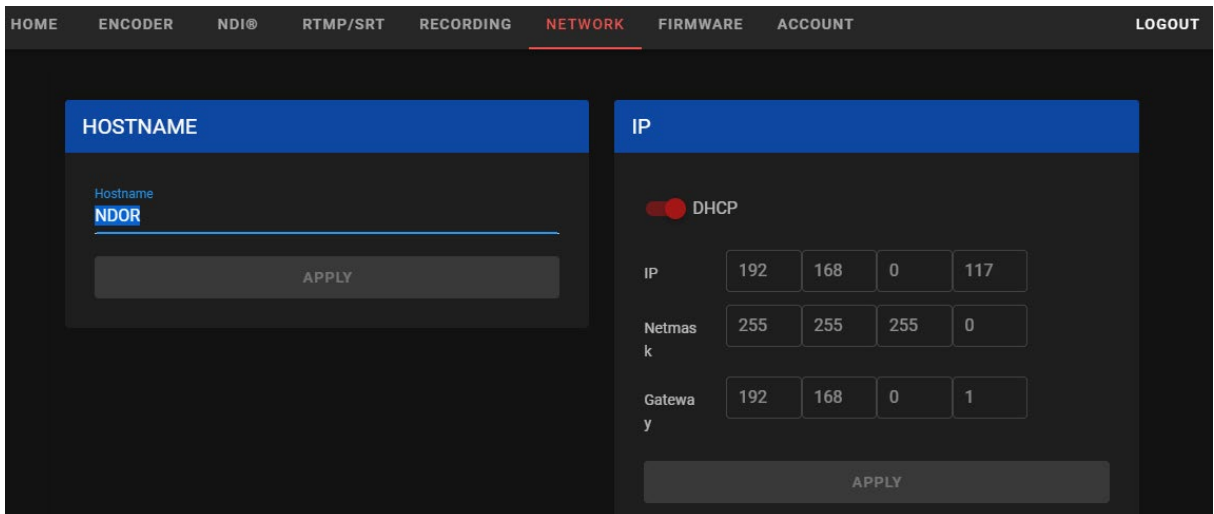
HOME ENCODER NDI® RTMP/SRT RECORDING NETWORK FIRMWARE ACCOUNT LOGOUT

HOSTNAME

Hostname
NDOR

APPLY

IP

DHCP

| IP | 192 | 168 | 0 | 117 |
|---|---|---|---|---|
| Netmask | 255 | 255 | 255 | 0 |
| Gateway | 192 | 168 | 0 | 1 |

APPLY